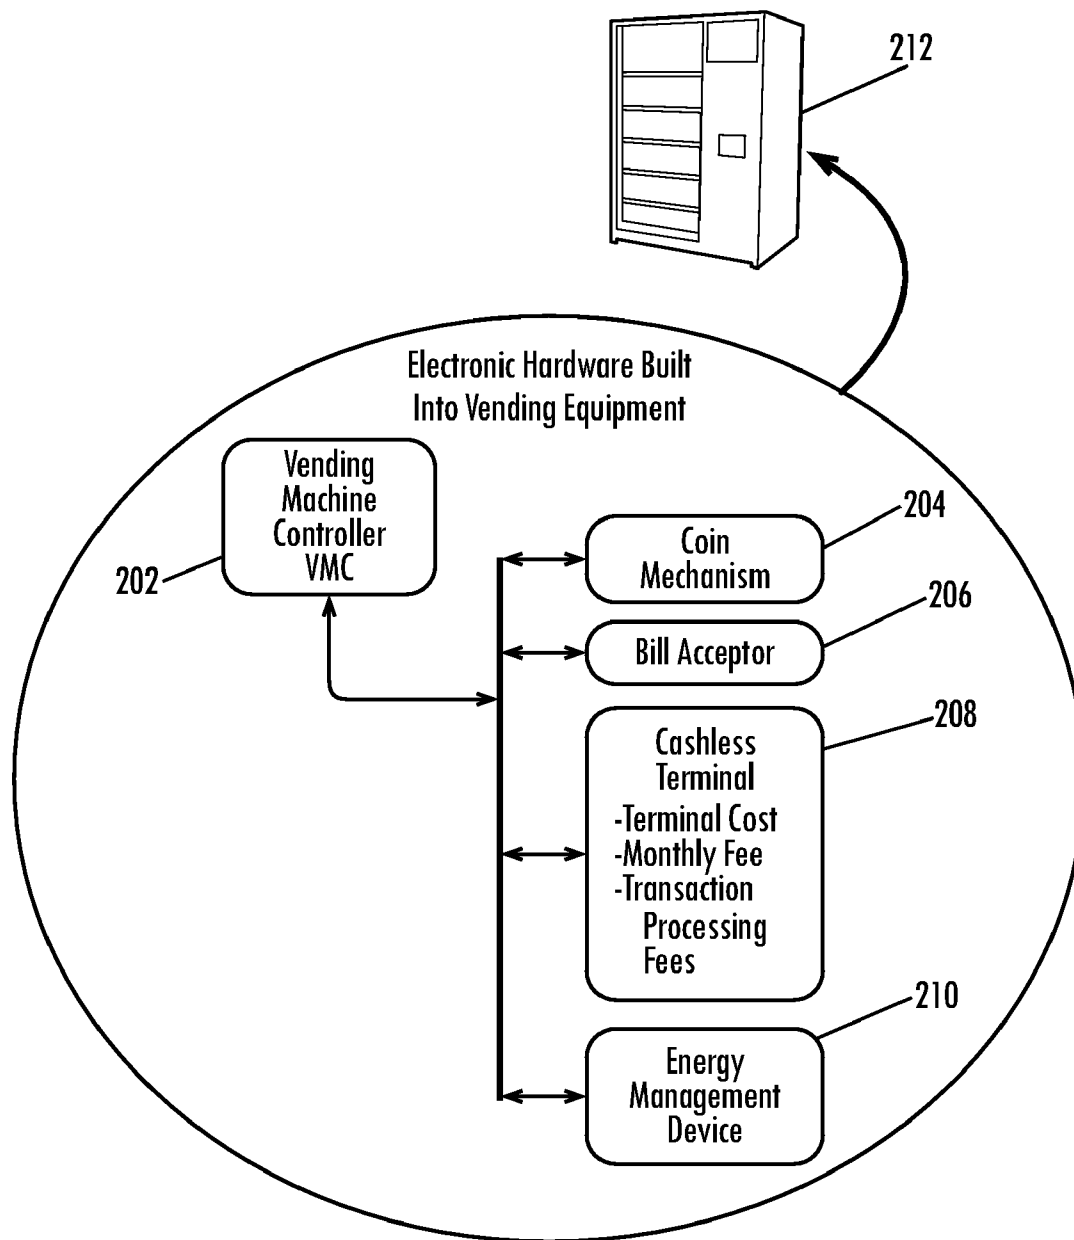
212

Electronic Hardware Built Into Vending Equipment

Vending Machine Controller VMC

202

Coin Mechanism

204

Bill Acceptor

206

Cashless Terminal
-Terminal Cost
-Monthly Fee
-Transaction Processing Fees

208

Energy Management Device

210